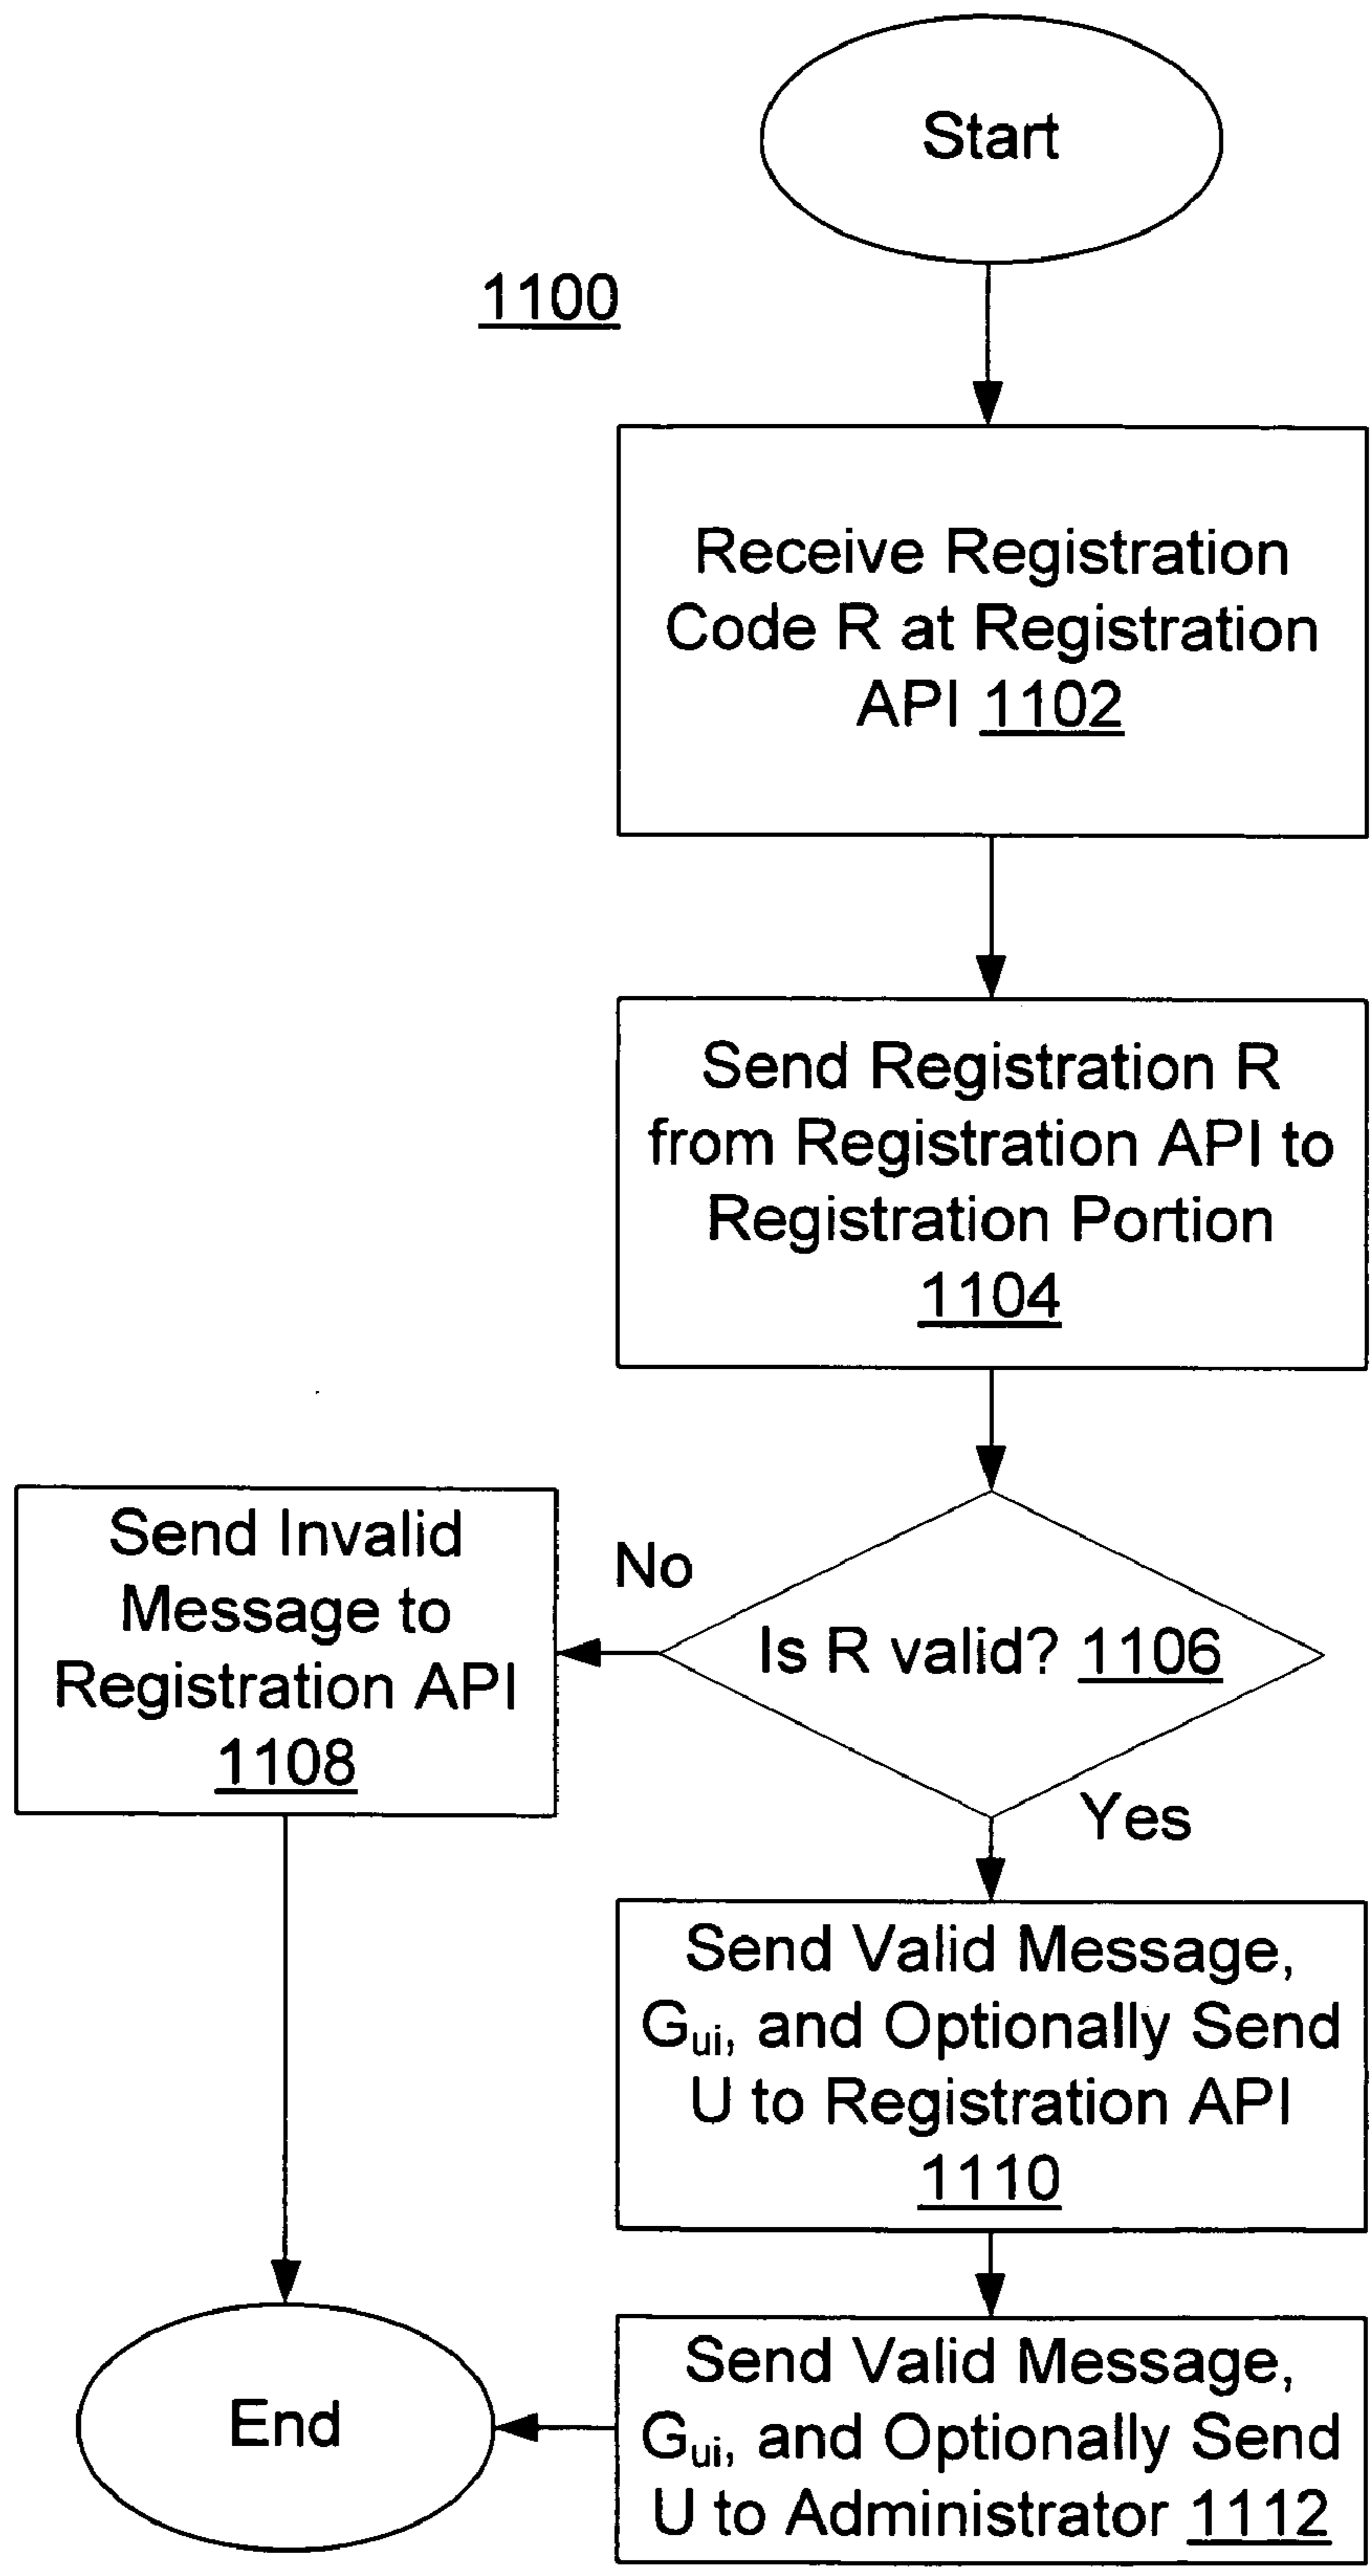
Start

1100

Receive Registration Code R at Registration API 1102

Send Registration R from Registration API to Registration Portion 1104

Is R valid? 1106

No

Send Invalid Message to Registration API 1108

Yes

Send Valid Message, $G_{ui}$, and Optionally Send U to Registration API 1110

Send Valid Message, $G_{ui}$, and Optionally Send U to Administrator 1112

End